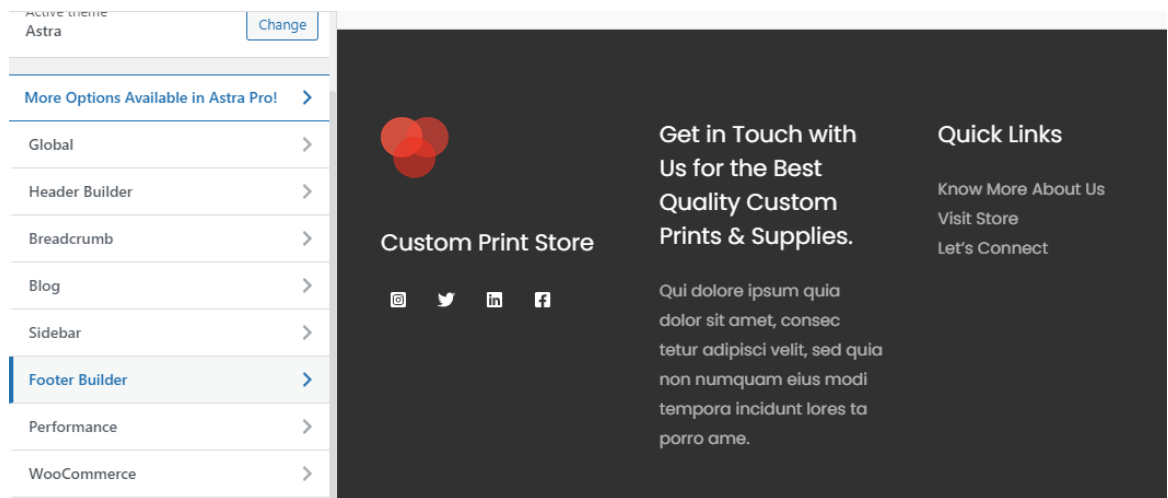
Active theme
Astra
Change

More Options Available in Astra Pro!
Global
Header Builder
Breadcrumb
Blog
Sidebar
Footer Builder
Performance
WooCommerce

Custom Print Store

Get in Touch with Us for the Best Quality Custom Prints & Supplies.

Qui dolore ipsum quia dolor sit amet, consec tetur adipisci velit, sed quia non numquam eius modi tempora incidunt lores ta porro ame.

Quick Links

Know More About Us
Visit Store
Let's Connect